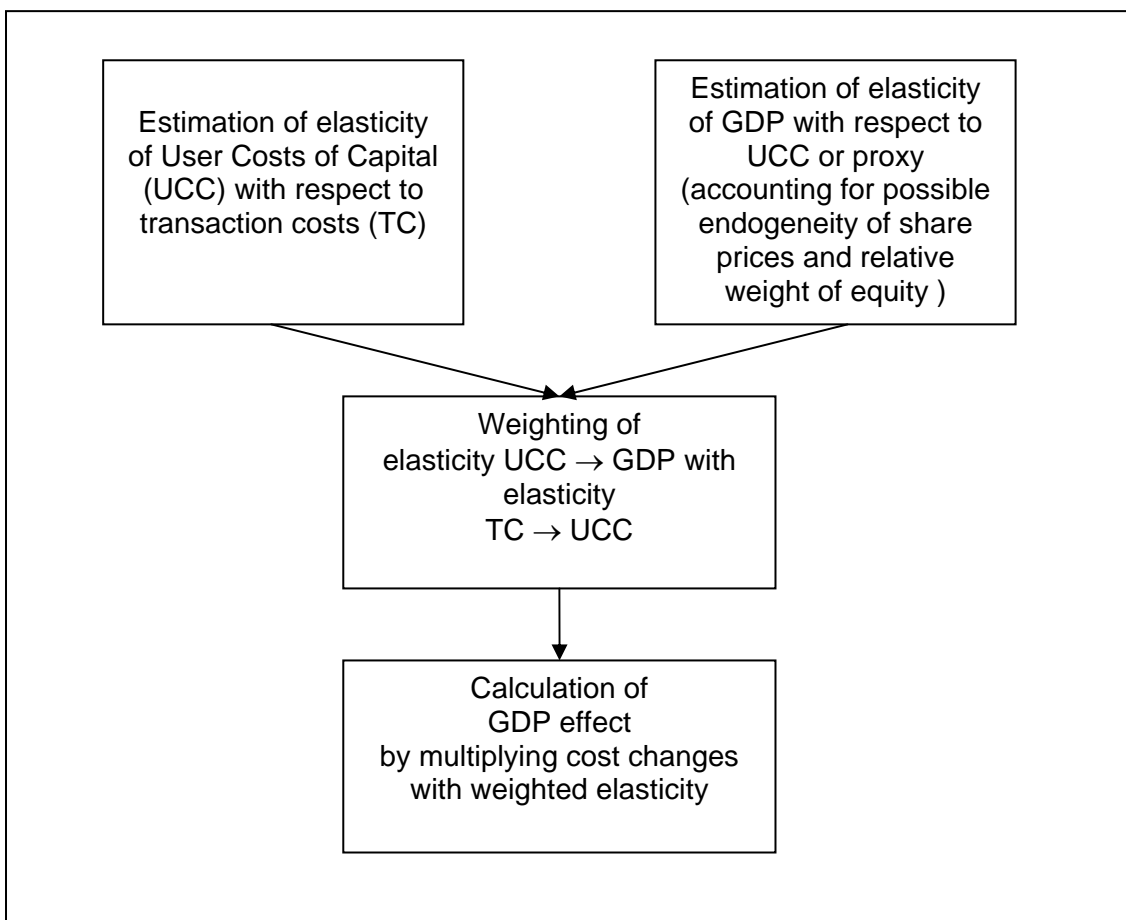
Estimation of elasticity of User Costs of Capital (UCC) with respect to transaction costs (TC)

Estimation of elasticity of GDP with respect to UCC or proxy (accounting for possible endogeneity of share prices and relative weight of equity )

Weighting of elasticity UCC $\rightarrow$ GDP with elasticity TC $\rightarrow$ UCC

Calculation of GDP effect by multiplying cost changes with weighted elasticity